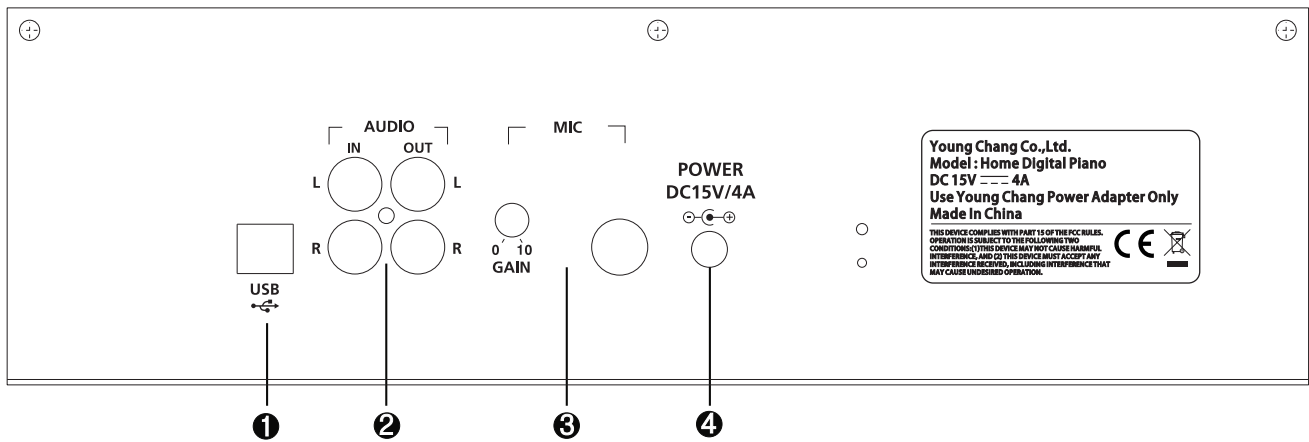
AUDIO
IN OUT
L L
R R

MIC

0 10
GAIN

POWER
DC15V/4A

USB

Young Chang Co.,Ltd.
Model : Home Digital Piano
DC 15V ⎓ 4A
Use Young Chang Power Adapter Only
Made In China

THIS DEVICE COMPLIES WITH PART 15 OF THE FCC RULES. OPERATION IS SUBJECT TO THE FOLLOWING TWO CONDITIONS:(1)THIS DEVICE MAY NOT CAUSE HARMFUL INTERFERENCE, AND (2) THIS DEVICE MUST ACCEPT ANY INTERFERENCE RECEIVED, INCLUDING INTERFERENCE THAT MAY CAUSE UNDESIRED OPERATION.

CE

❶ ❷ ❸ ❹